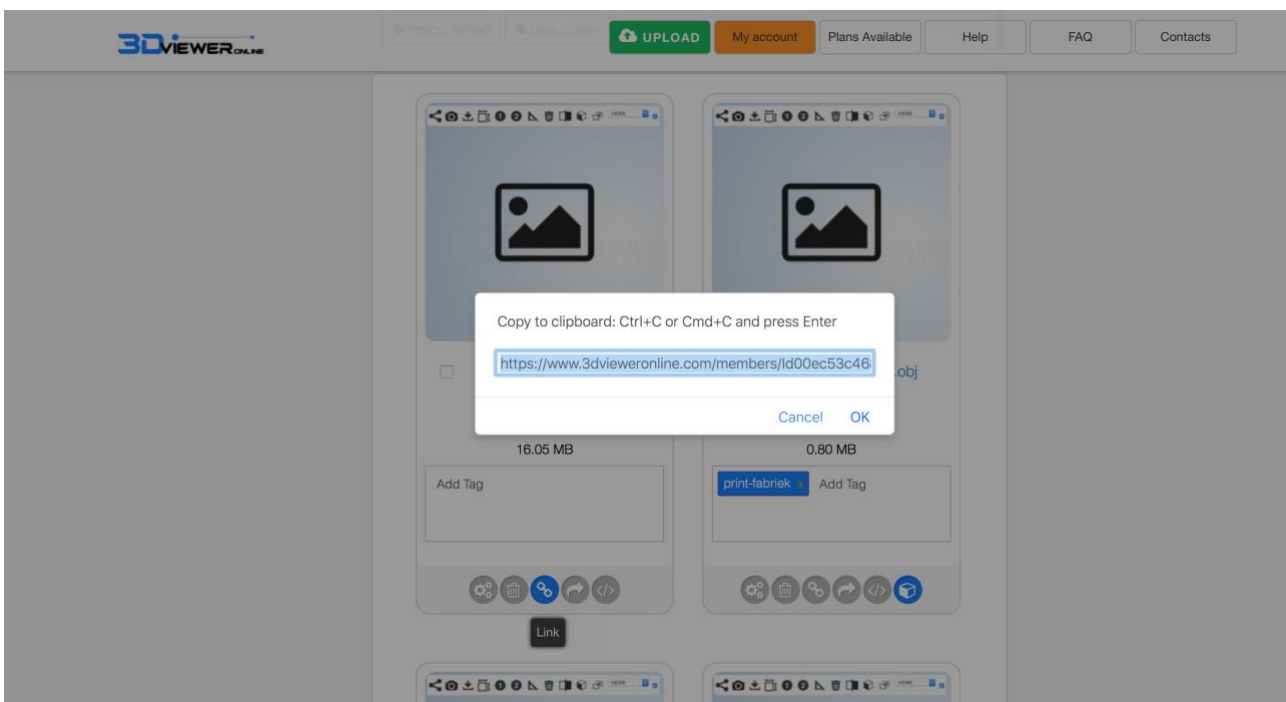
3DVIEWER ONLINE

UPLOAD My account Plans Available Help FAQ Contacts

Copy to clipboard: Ctrl+C or Cmd+C and press Enter

https://www.3dvieweronline.com/members/Id00ec53c46

Cancel OK

.obj

16.05 MB

0.80 MB

Add Tag

print-fabriek x Add Tag

Link